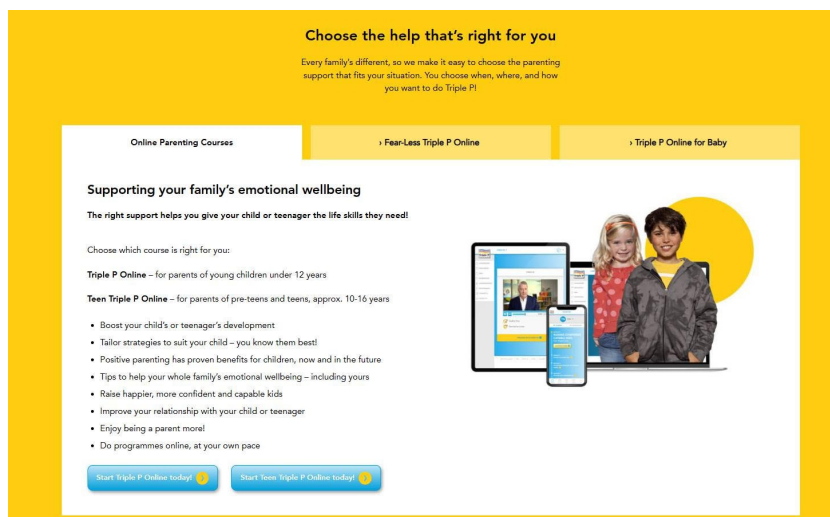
Choose the help that's right for you

Every family's different, so we make it easy to choose the parenting support that fits your situation. You choose when, where, and how you want to do Triple P!

Online Parenting Courses

› Fear-Less Triple P Online

› Triple P Online for Baby

Supporting your family's emotional wellbeing

The right support helps you give your child or teenager the life skills they need!

Choose which course is right for you:

Triple P Online – for parents of young children under 12 years

Teen Triple P Online – for parents of pre-teens and teens, approx. 10-16 years

- Boost your child's or teenager's development
- Tailor strategies to suit your child – you know them best!
- Positive parenting has proven benefits for children, now and in the future
- Tips to help your whole family's emotional wellbeing – including yours
- Raise happier, more confident and capable kids
- Improve your relationship with your child or teenager
- Enjoy being a parent more!
- Do programmes online, at your own pace

Start Triple P Online today!

Start Teen Triple P Online today!